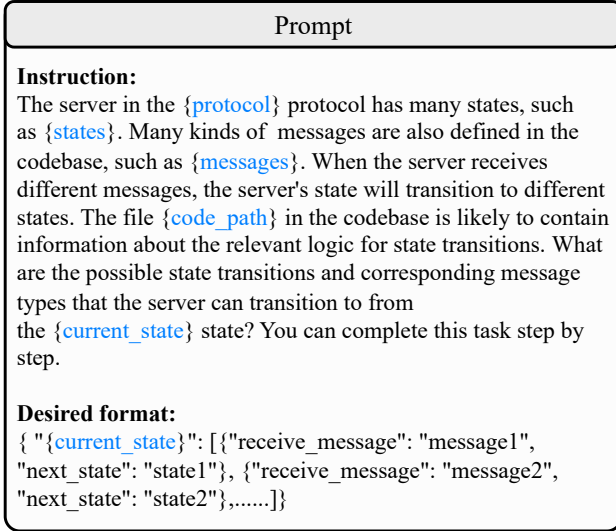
Prompt

**Instruction:**
The server in the {protocol} protocol has many states, such as {states}. Many kinds of messages are also defined in the codebase, such as {messages}. When the server receives different messages, the server's state will transition to different states. The file {code_path} in the codebase is likely to contain information about the relevant logic for state transitions. What are the possible state transitions and corresponding message types that the server can transition to from the {current_state} state? You can complete this task step by step.

**Desired format:**
{ "{current_state}": [{"receive_message": "message1", "next_state": "state1"}, {"receive_message": "message2", "next_state": "state2"},......]}